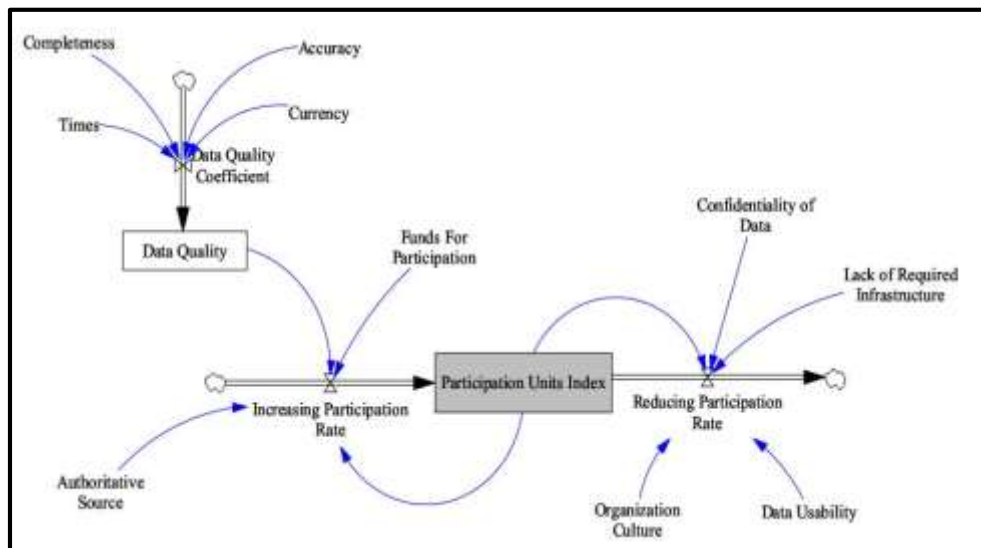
Completeness

Accuracy

Currency

Times

Data Quality Coefficient

Data Quality

Funds For Participation

Confidentiality of Data

Lack of Required Infrastructure

Participation Units Index

Increasing Participation Rate

Reducing Participation Rate

Authoritative Source

Organization Culture

Data Usability